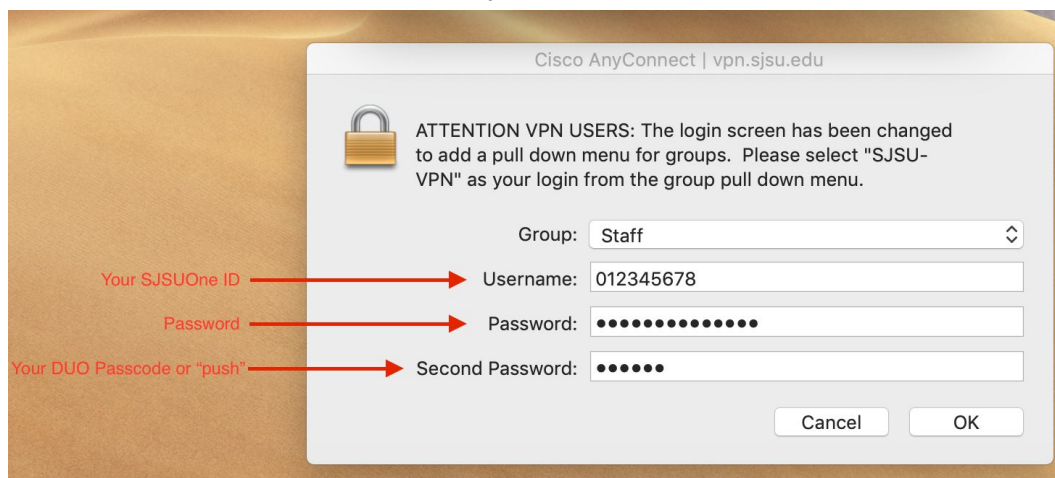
Cisco AnyConnect | vpn.sjsu.edu

ATTENTION VPN USERS: The login screen has been changed to add a pull down menu for groups. Please select "SJSU-VPN" as your login from the group pull down menu.

Group: Staff

Your SJSUOne ID

Username: 012345678

Password

Password: ••••••••••••••

Your DUO Passcode or "push"

Second Password: ••••••

Cancel

OK